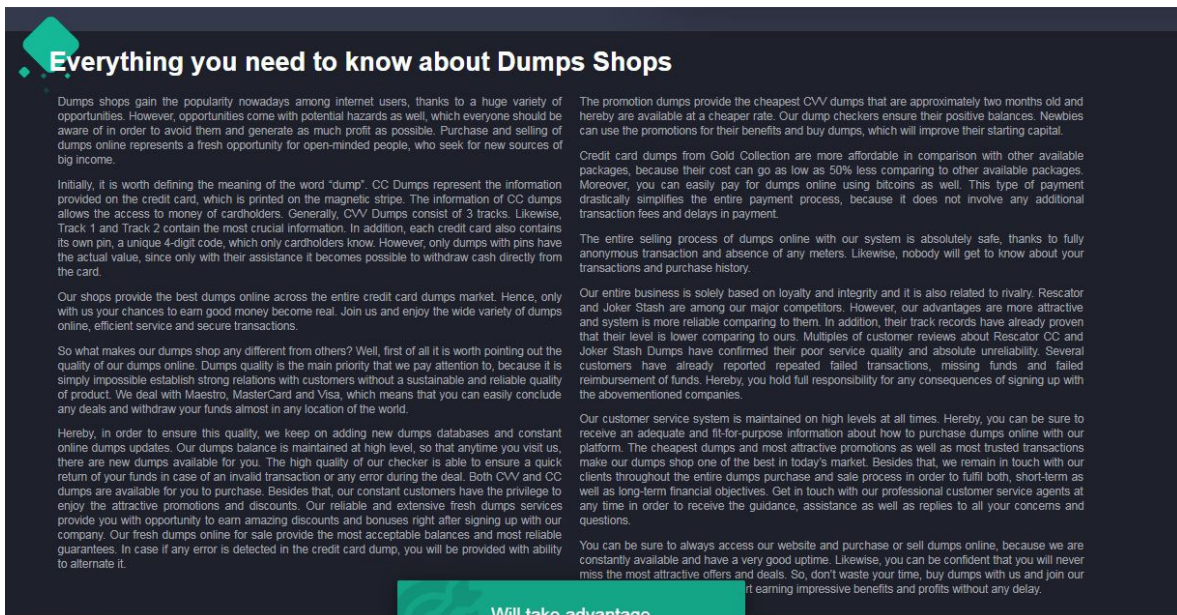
Everything you need to know about Dumps Shops

Dumps shops gain the popularity nowadays among internet users, thanks to a huge variety of opportunities. However, opportunities come with potential hazards as well, which everyone should be aware of in order to avoid them and generate as much profit as possible. Purchase and selling of dumps online represents a fresh opportunity for open-minded people, who seek for new sources of big income.

Initially, it is worth defining the meaning of the word "dump". CC Dumps represent the information provided on the credit card, which is printed on the magnetic stripe. The information of CC dumps allows the access to money of cardholders. Generally, CVV Dumps consist of 3 tracks. Likewise, Track 1 and Track 2 contain the most crucial information. In addition, each credit card also contains its own pin, a unique 4-digit code, which only cardholders know. However, only dumps with pins have the actual value, since only with their assistance it becomes possible to withdraw cash directly from the card.

Our shops provide the best dumps online across the entire credit card dumps market. Hence, only with us your chances to earn good money become real. Join us and enjoy the wide variety of dumps online, efficient service and secure transactions.

So what makes our dumps shop any different from others? Well, first of all it is worth pointing out the quality of our dumps online. Dumps quality is the main priority that we pay attention to, because it is simply impossible establish strong relations with customers without a sustainable and reliable quality of product. We deal with Maestro, MasterCard and Visa, which means that you can easily conclude any deals and withdraw your funds almost in any location of the world.

Hereby, in order to ensure this quality, we keep on adding new dumps databases and constant online dumps updates. Our dumps balance is maintained at high level, so that anytime you visit us, there are new dumps available for you. The high quality of our checker is able to ensure a quick return of your funds in case of an invalid transaction or any error during the deal. Both CVV and CC dumps are available for you to purchase. Besides that, our constant customers have the privilege to enjoy the attractive promotions and discounts. Our reliable and extensive fresh dumps services provide you with opportunity to earn amazing discounts and bonuses right after signing up with our company. Our fresh dumps online for sale provide the most acceptable balances and most reliable guarantees. In case if any error is detected in the credit card dump, you will be provided with ability to alternate it.

The promotion dumps provide the cheapest CVV dumps that are approximately two months old and hereby are available at a cheaper rate. Our dump checkers ensure their positive balances. Newbies can use the promotions for their benefits and buy dumps, which will improve their starting capital.

Credit card dumps from Gold Collection are more affordable in comparison with other available packages, because their cost can go as low as 50% less comparing to other available packages. Moreover, you can easily pay for dumps online using bitcoins as well. This type of payment drastically simplifies the entire payment process, because it does not involve any additional transaction fees and delays in payment.

The entire selling process of dumps online with our system is absolutely safe, thanks to fully anonymous transaction and absence of any meters. Likewise, nobody will get to know about your transactions and purchase history.

Our entire business is solely based on loyalty and integrity and it is also related to rivalry. Rescator and Joker Stash are among our major competitors. However, our advantages are more attractive and system is more reliable comparing to them. In addition, their track records have already proven that their level is lower comparing to ours. Multiples of customer reviews about Rescator CC and Joker Stash Dumps have confirmed their poor service quality and absolute unreliability. Several customers have already reported repeated failed transactions, missing funds and failed reimbursement of funds. Hereby, you hold full responsibility for any consequences of signing up with the abovementioned companies.

Our customer service system is maintained on high levels at all times. Hereby, you can be sure to receive an adequate and fit-for-purpose information about how to purchase dumps online with our platform. The cheapest dumps and most attractive promotions as well as most trusted transactions make our dumps shop one of the best in today's market. Besides that, we remain in touch with our clients throughout the entire dumps purchase and sale process in order to fulfil both, short-term as well as long-term financial objectives. Get in touch with our professional customer service agents at any time in order to receive the guidance, assistance as well as replies to all your concerns and questions.

You can be sure to always access our website and purchase or sell dumps online, because we are constantly available and have a very good uptime. Likewise, you can be confident that you will never miss the most attractive offers and deals. So, don't waste your time, buy dumps with us and join our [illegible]rt earning impressive benefits and profits without any delay.

Will take advantage